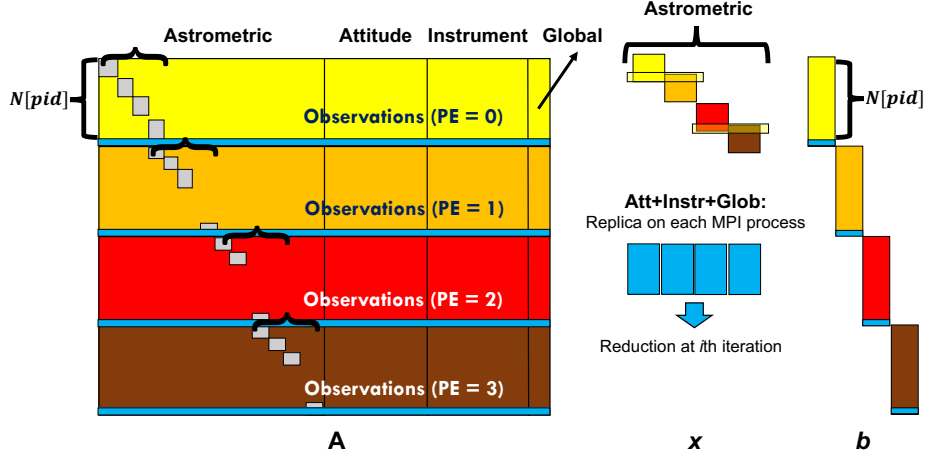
Astrometric

Attitude

Instrument

Global

$N[pid]$

Observations (PE = 0)

Observations (PE = 1)

Observations (PE = 2)

Observations (PE = 3)

A

Astrometric

Att+Instr+Glob:
Replica on each MPI process

Reduction at *i*th iteration

*x*

$N[pid]$

*b*